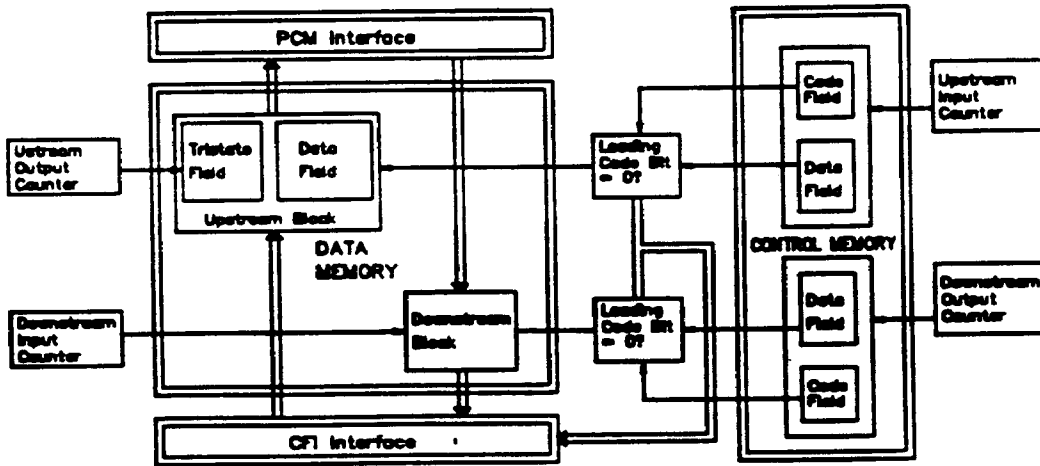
PCM Interface

Ustream Output Counter

Tristate Field

Data Field

Upstream Block

DATA MEMORY

Downstream Input Counter

Downstream Block

Leading Code Bit = 0?

Leading Code Bit = 0?

Code Field

Data Field

Upstream Input Counter

CONTROL MEMORY

Data Field

Code Field

Downstream Output Counter

CFI Interface